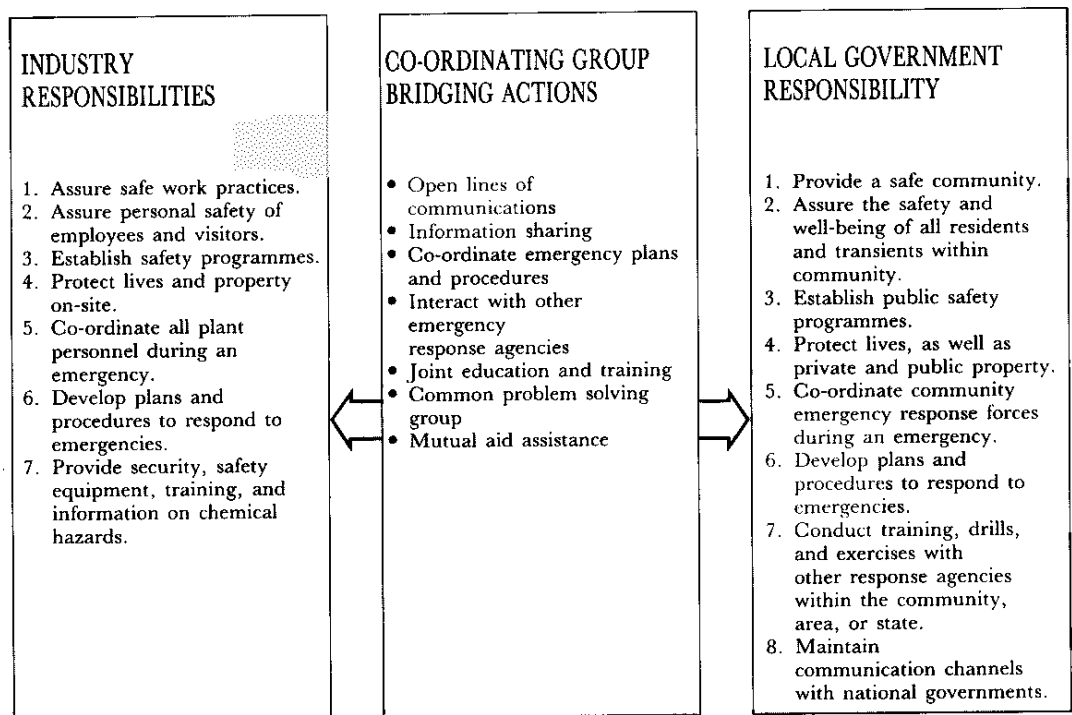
INDUSTRY RESPONSIBILITIES

1. Assure safe work practices.
2. Assure personal safety of employees and visitors.
3. Establish safety programmes.
4. Protect lives and property on-site.
5. Co-ordinate all plant personnel during an emergency.
6. Develop plans and procedures to respond to emergencies.
7. Provide security, safety equipment, training, and information on chemical hazards.

CO-ORDINATING GROUP BRIDGING ACTIONS

• Open lines of communications
• Information sharing
• Co-ordinate emergency plans and procedures
• Interact with other emergency response agencies
• Joint education and training
• Common problem solving group
• Mutual aid assistance

LOCAL GOVERNMENT RESPONSIBILITY

1. Provide a safe community.
2. Assure the safety and well-being of all residents and transients within community.
3. Establish public safety programmes.
4. Protect lives, as well as private and public property.
5. Co-ordinate community emergency response forces during an emergency.
6. Develop plans and procedures to respond to emergencies.
7. Conduct training, drills, and exercises with other response agencies within the community, area, or state.
8. Maintain communication channels with national governments.